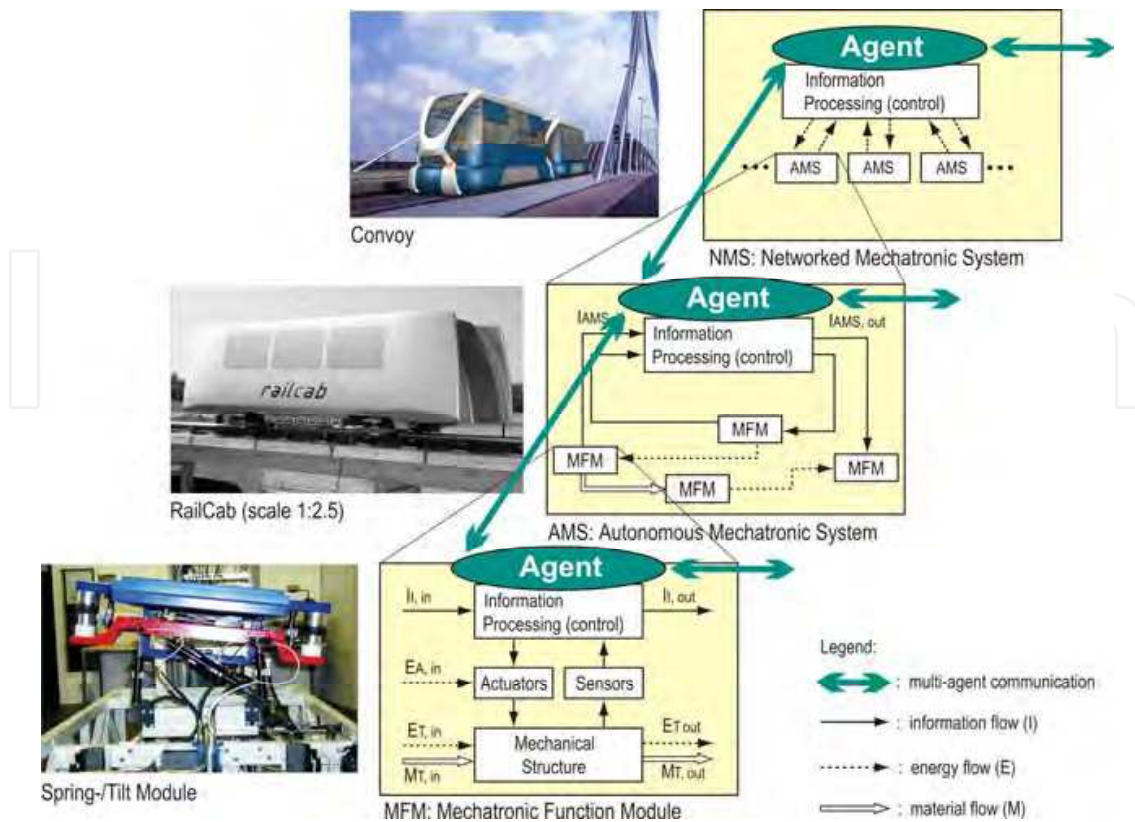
Agent

Information Processing (control)

AMS

AMS

AMS

Convoy

NMS: Networked Mechatronic System

Agent

$I_{AMS}$

Information Processing (control)

$I_{AMS, out}$

railcab

MFM

MFM

MFM

MFM

RailCab (scale 1:2.5)

AMS: Autonomous Mechatronic System

Agent

$I_{I, in}$

Information Processing (control)

$I_{I, out}$

$E_{A, in}$

Actuators

Sensors

$E_{T, in}$

Mechanical Structure

$E_{T out}$

$M_{T, in}$

$M_{T, out}$

Spring-/Tilt Module

MFM: Mechatronic Function Module

Legend:

: multi-agent communication

: information flow (I)

: energy flow (E)

: material flow (M)